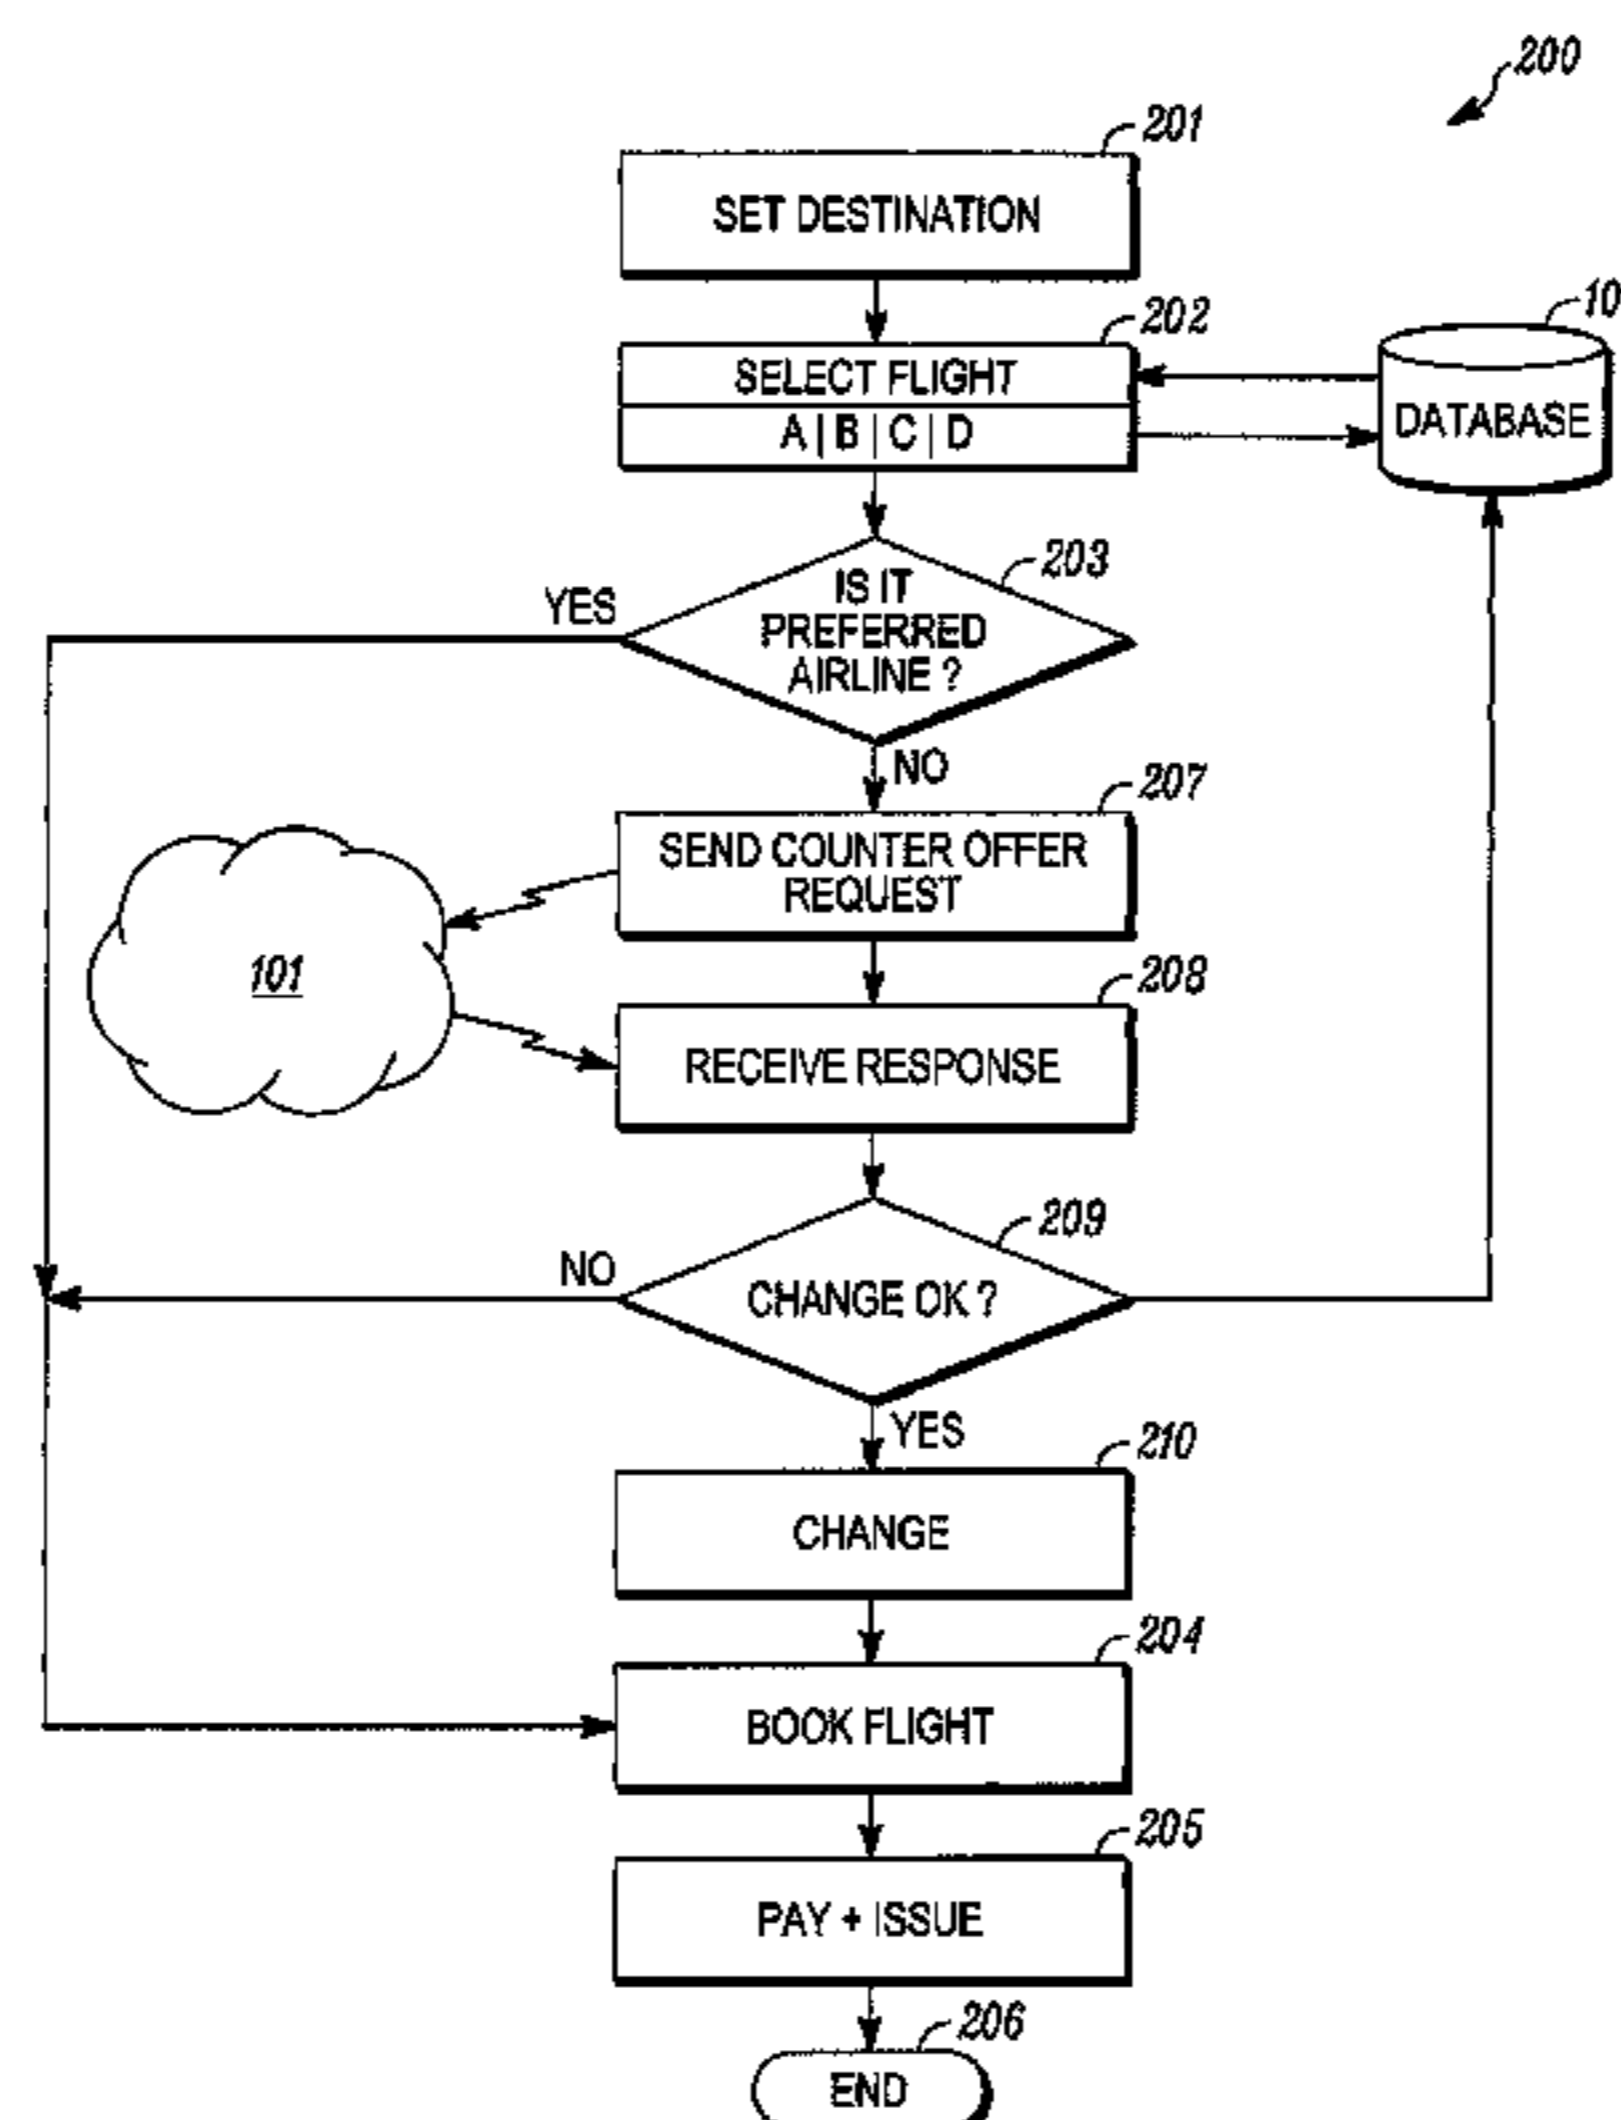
200

201
SET DESTINATION

202
SELECT FLIGHT
A | B | C | D

10
DATABASE

203
IS IT PREFERRED AIRLINE ?
YES
NO

207
SEND COUNTER OFFER REQUEST

101

208
RECEIVE RESPONSE

209
CHANGE OK ?
NO
YES

210
CHANGE

204
BOOK FLIGHT

205
PAY + ISSUE

206
END